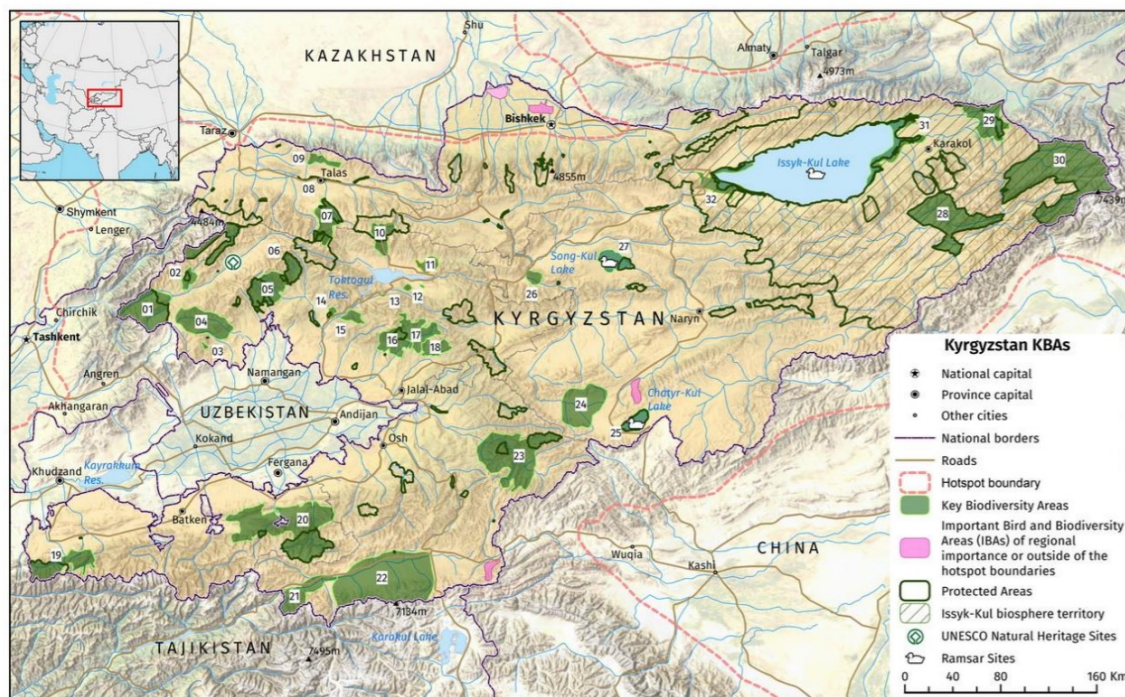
KAZAKHSTAN
Shu
Almaty
Talgar
4973m
Bishkek
Taraz
Talas
09
08
07
10
Issyk-Kul Lake
31
29
Karakol
30
28
32
4855m
Shymkent
Lenger
4484m
06
02
05
01
04
03
Toktogul Res.
11
14
13
12
15
16
17
18
Song-Kul Lake
27
26
KYRGYZSTAN
Naryn
Chirchik
Tashkent
Angren
Akhangaran
Namangan
UZBEKISTAN
Andijan
Jalal-Abad
Chatyr-Kul Lake
24
25
Kokand
Osh
Fergana
23
Khudzand
Kayrakkum Res.
Batken
20
19
21
22
7134m
Wuqia
Kashi
CHINA
TAJIKISTAN
7495m
Karakul Lake
7439m

Kyrgyzstan KBAs
National capital
Province capital
Other cities
National borders
Roads
Hotspot boundary
Key Biodiversity Areas
Important Bird and Biodiversity Areas (IBAs) of regional importance or outside of the hotspot boundaries
Protected Areas
Issyk-Kul biosphere territory
UNESCO Natural Heritage Sites
Ramsar Sites
0 40 80 160 Km